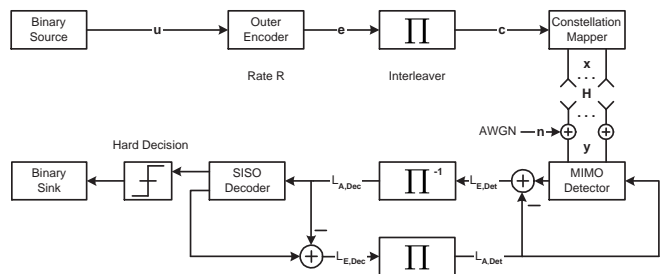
Binary Source
u
Outer Encoder
e
$\prod$
c
Constellation Mapper
Rate R
Interleaver
x
H
AWGN
n
y
Hard Decision
Binary Sink
SISO Decoder
$L_{A,Dec}$
$\prod^{-1}$
$L_{E,Det}$
MIMO Detector
$-$
$-$
$L_{E,Dec}$
$\prod$
$L_{A,Det}$